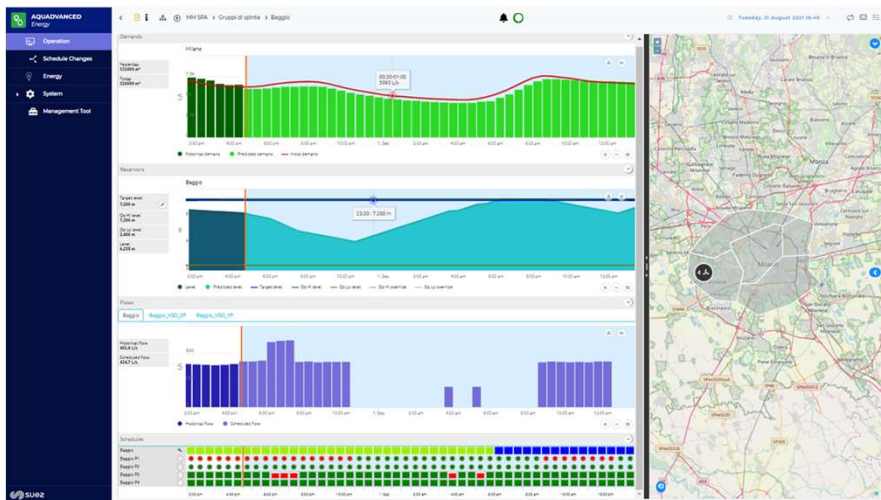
AQUADVANCED
Energy

Operation
Schedule Changes
Energy
System
Management Tool

SUEZ

MM SPA > Gruppi di spinta > Baggio

Tuesday, 31 August 2021 16:40

Demands

Milano

Yesterday
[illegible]

Today
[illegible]

00:30:01:00
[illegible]

2:00 pm 4:00 pm 6:00 pm 8:00 pm 10:00 pm 1 Sep 2:00 am 4:00 am 6:00 am 8:00 am 10:00 am 12:00 pm

Historical demand Predicted demand Initial demand

Reservoirs

Baggio

Target level
7.200 m

Go Hi level
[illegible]

Go Lo level
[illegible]

Level
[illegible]

23:30 : 7.200 m

2:00 pm 4:00 pm 6:00 pm 8:00 pm 10:00 pm 1 Sep 2:00 am 4:00 am 6:00 am 8:00 am 10:00 am 12:00 pm

Level Predicted level Target level Go Hi level Go Lo level Go Hi override Go Lo override

Flows

Baggio Baggio_VSD_1P Baggio_VSD_2P

Historical flow
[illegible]

Scheduled flow
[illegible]

2:00 pm 4:00 pm 6:00 pm 8:00 pm 10:00 pm 1 Sep 2:00 am 4:00 am 6:00 am 8:00 am 10:00 am 12:00 pm

Historical flow Scheduled flow

Schedules

Baggio
Baggio P1
Baggio P2
Baggio P3
Baggio P4

2:00 pm 4:00 pm 6:00 pm 8:00 pm 10:00 pm 1 Sep 2:00 am 4:00 am 6:00 am 8:00 am 10:00 am 12:00 pm

Monza
Milano